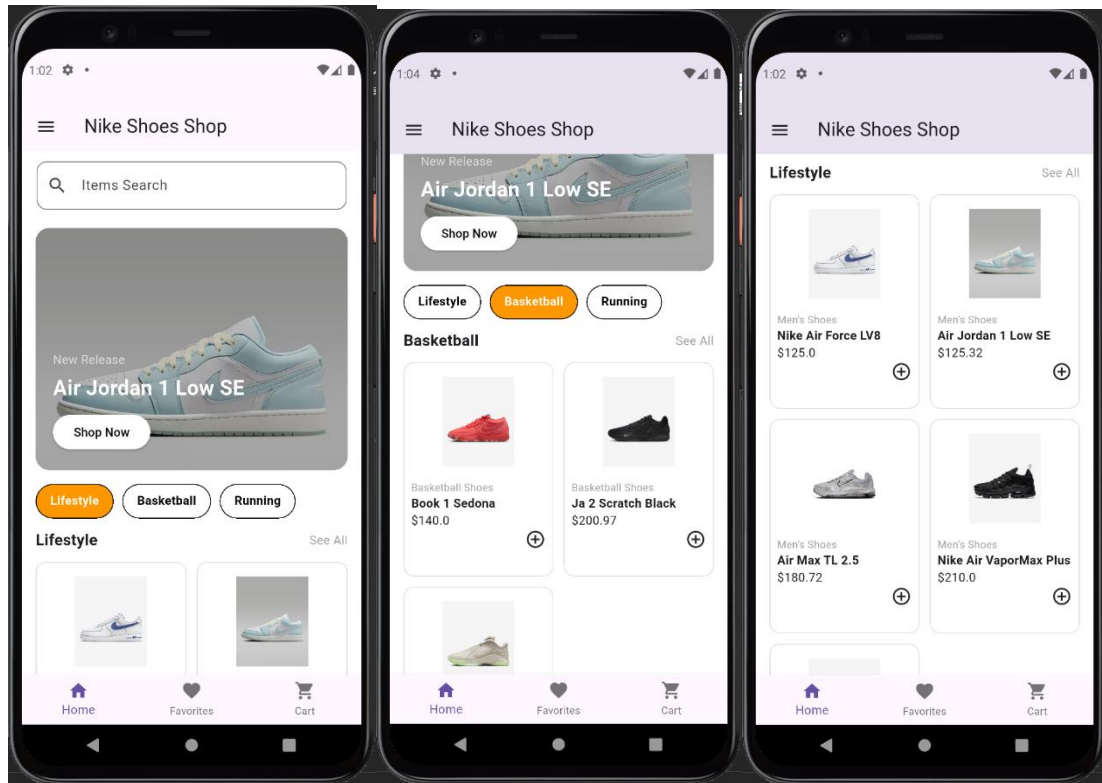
1:02

Nike Shoes Shop

Items Search

New Release
Air Jordan 1 Low SE
Shop Now

Lifestyle
Basketball
Running

Lifestyle
See All

Home
Favorites
Cart

1:04

Nike Shoes Shop

New Release
Air Jordan 1 Low SE
Shop Now

Lifestyle
Basketball
Running

Basketball
See All

Basketball Shoes
Book 1 Sedona
$140.0

Basketball Shoes
Ja 2 Scratch Black
$200.97

Home
Favorites
Cart

1:02

Nike Shoes Shop

Lifestyle
See All

Men's Shoes
Nike Air Force LV8
$125.0

Men's Shoes
Air Jordan 1 Low SE
$125.32

Men's Shoes
Air Max TL 2.5
$180.72

Men's Shoes
Nike Air VaporMax Plus
$210.0

Home
Favorites
Cart